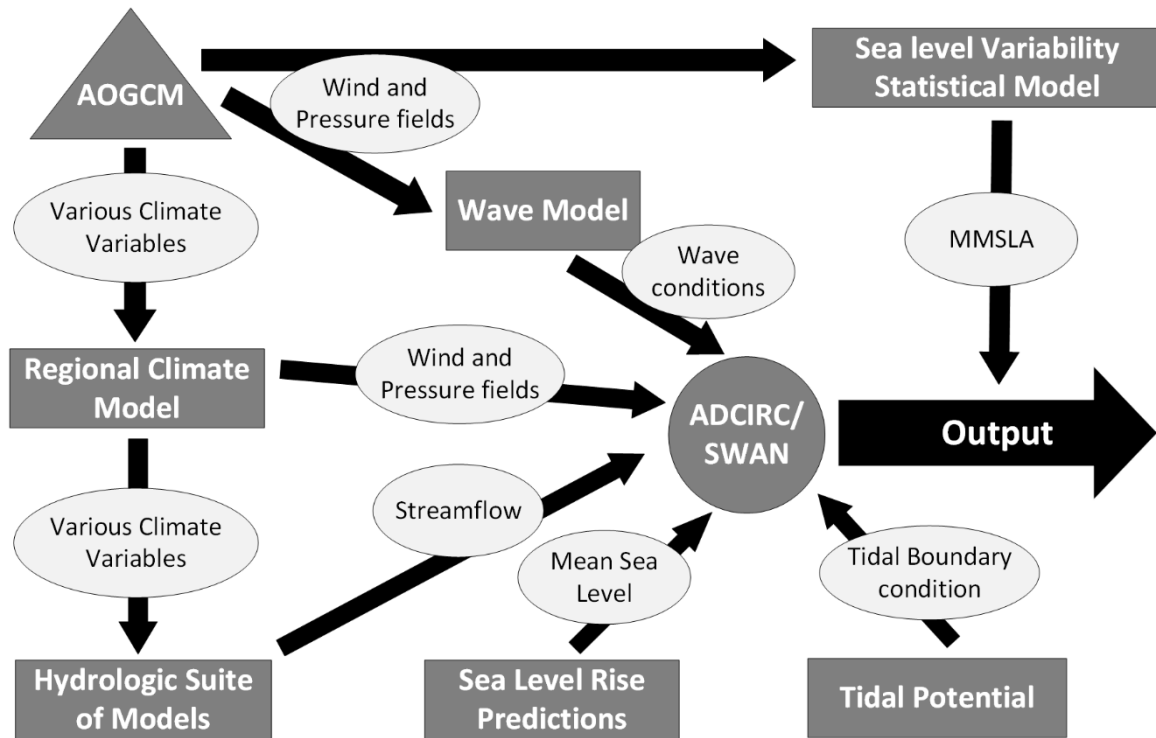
AOGCM

Wind and Pressure fields

Sea level Variability Statistical Model

Various Climate Variables

Wave Model

MMSLA

Wave conditions

Regional Climate Model

Wind and Pressure fields

ADCIRC/ SWAN

Output

Various Climate Variables

Streamflow

Mean Sea Level

Tidal Boundary condition

Hydrologic Suite of Models

Sea Level Rise Predictions

Tidal Potential